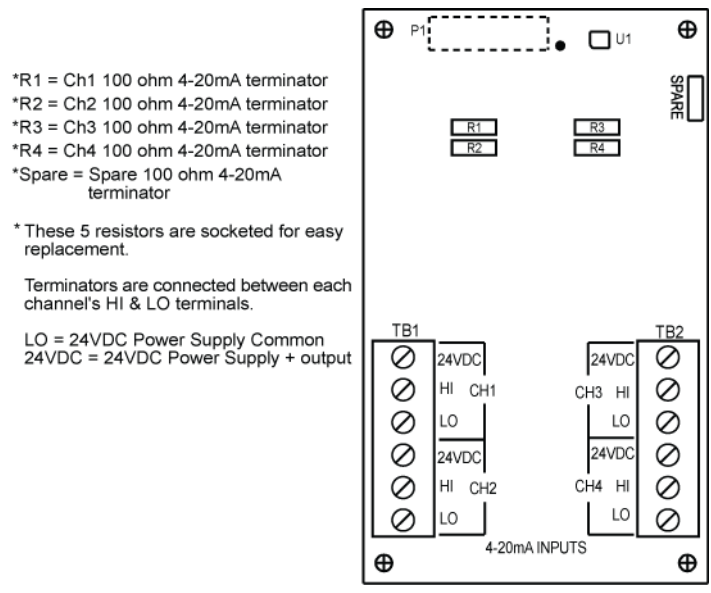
*R1 = Ch1 100 ohm 4-20mA terminator
*R2 = Ch2 100 ohm 4-20mA terminator
*R3 = Ch3 100 ohm 4-20mA terminator
*R4 = Ch4 100 ohm 4-20mA terminator
*Spare = Spare 100 ohm 4-20mA terminator

* These 5 resistors socketed for easy replacement.

Terminators are connected between each channel's HI & LO terminals.

LO = 24VDC Power Supply Common
24VDC = 24VDC Power Supply + output

P1
U1
SPARE
R1
R2
R3
R4

TB1
24VDC
HI
CH1
LO
24VDC
HI
CH2
LO

TB2
24VDC
CH3
HI
LO
24VDC
CH4
HI
LO

4-20mA INPUTS